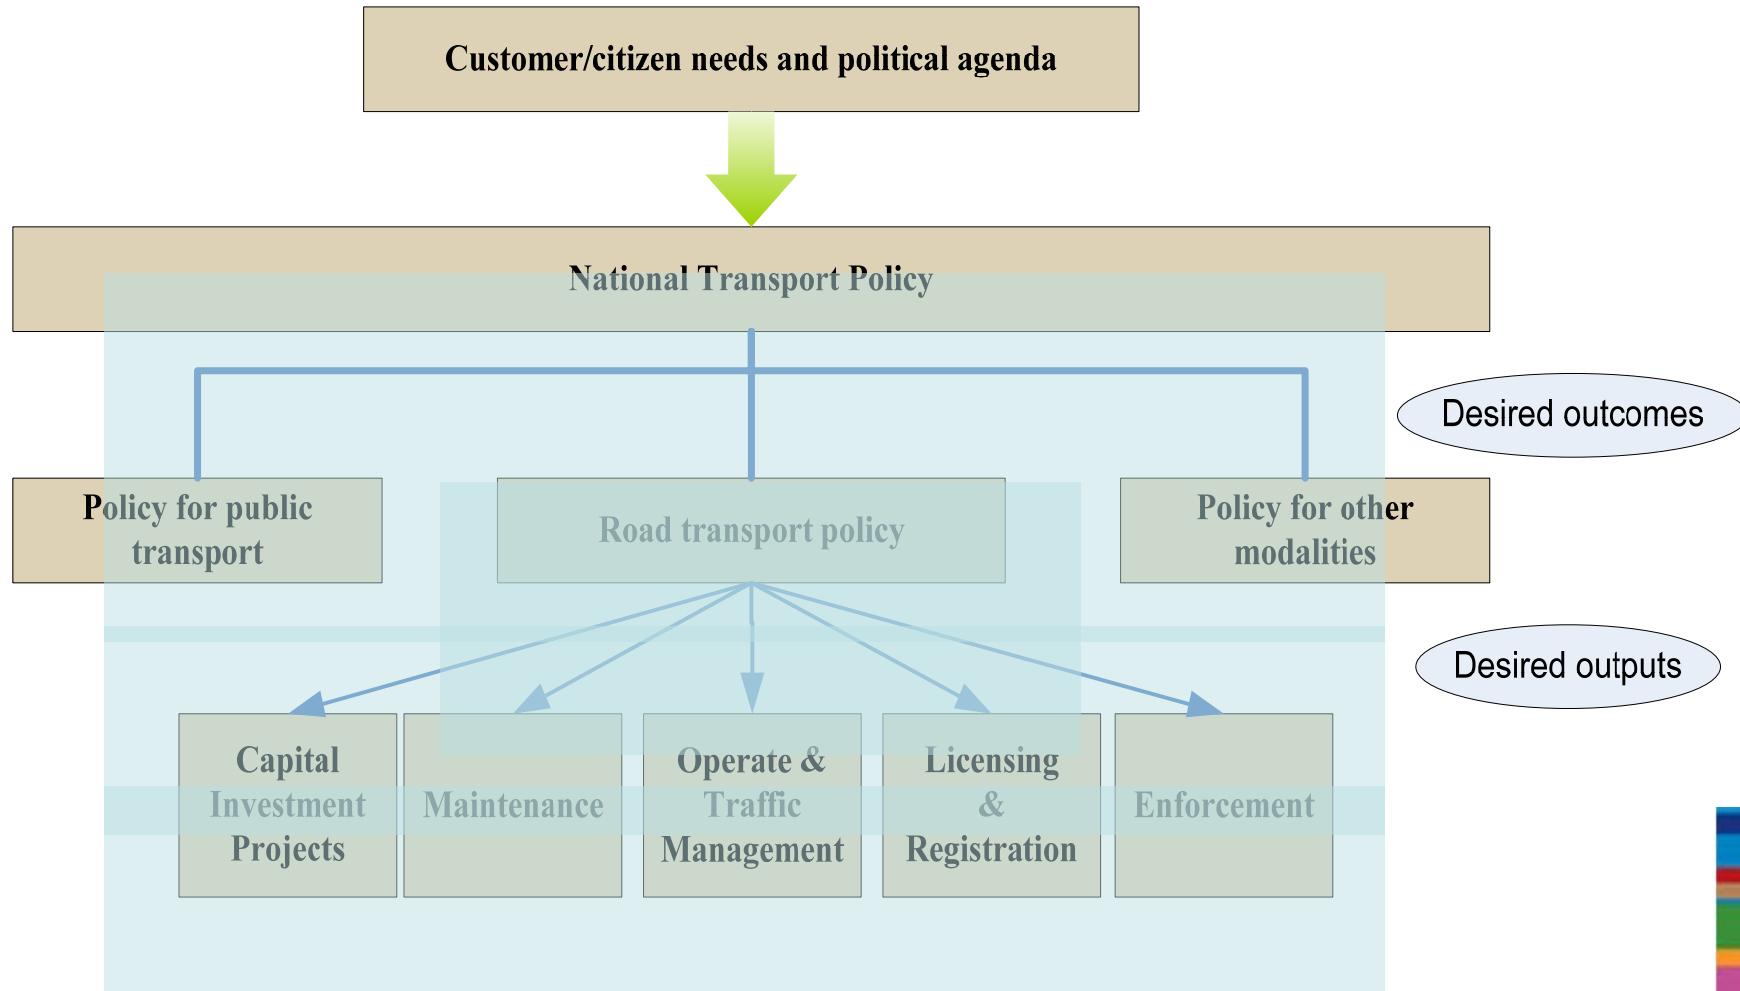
Customer/citizen needs and political agenda

National Transport Policy

Desired outcomes

Policy for public transport

Road transport policy

Policy for other modalities

Desired outputs

Capital Investment Projects

Maintenance

Operate & Traffic Management

Licensing & Registration

Enforcement